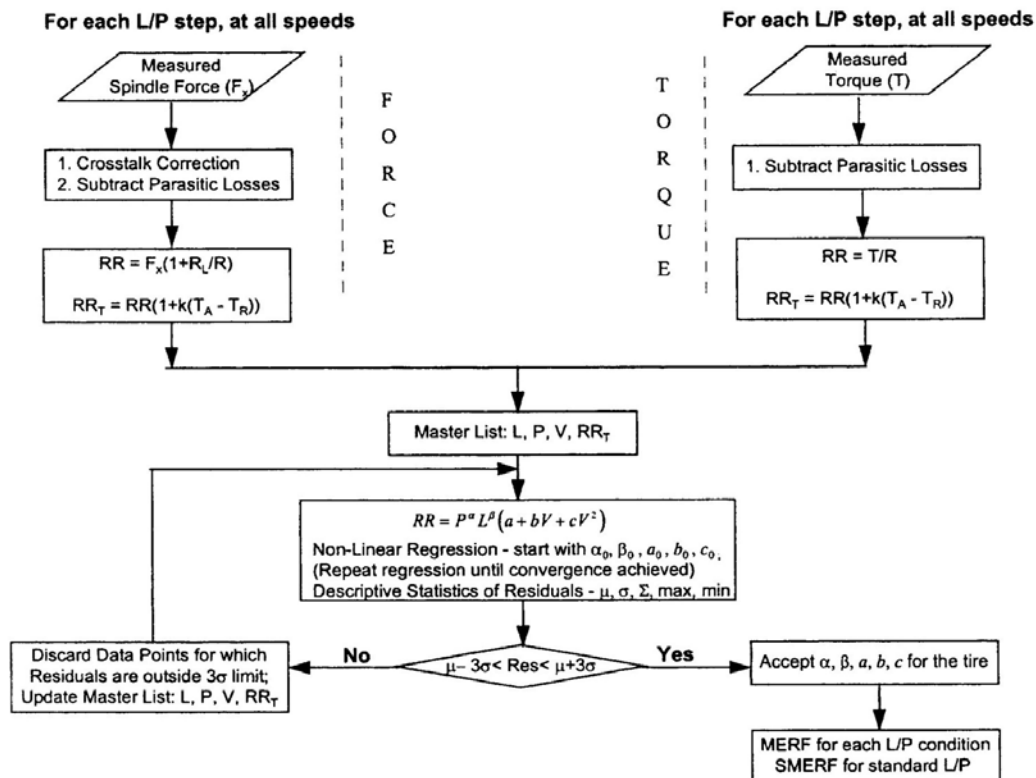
For each L/P step, at all speeds

Measured Spindle Force ($F_x$)

1. Crosstalk Correction
2. Subtract Parasitic Losses

$RR = F_x(1+R_L/R)$

$RR_T = RR(1+k(T_A - T_R))$

F
O
R
C
E

For each L/P step, at all speeds

Measured Torque (T)

1. Subtract Parasitic Losses

$RR = T/R$

$RR_T = RR(1+k(T_A - T_R))$

T
O
R
Q
U
E

Master List: L, P, V, $RR_T$

$RR = P^{\alpha} L^{\beta}\left(a + bV + cV^2\right)$

Non-Linear Regression - start with $\alpha_0$, $\beta_0$, $a_0$, $b_0$, $c_0$,
(Repeat regression until convergence achieved)
Descriptive Statistics of Residuals - $\mu$, $\sigma$, $\Sigma$, max, min

Discard Data Points for which Residuals are outside $3\sigma$ limit; Update Master List: L, P, V, $RR_T$

No

$\mu - 3\sigma <$ Res $< \mu + 3\sigma$

Yes

Accept $\alpha$, $\beta$, $a$, $b$, $c$ for the tire

MERF for each L/P condition
SMERF for standard L/P